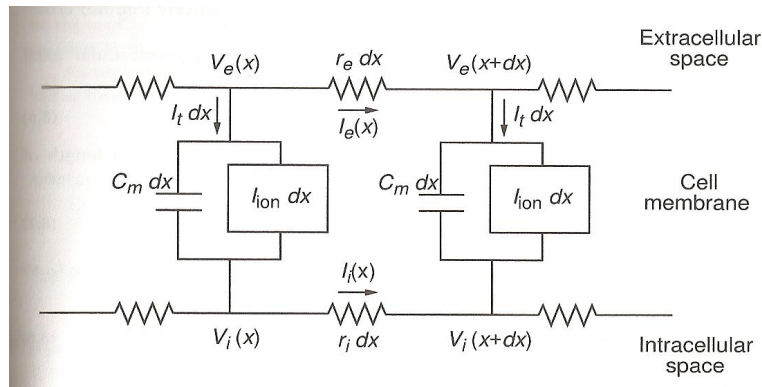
$V_e(x)$

$r_e\ dx$

$V_e(x+dx)$

Extracellular space

$I_t\ dx$

$I_e(x)$

$I_t\ dx$

$C_m\ dx$

$I_{\text{ion}}\ dx$

$C_m\ dx$

$I_{\text{ion}}\ dx$

Cell membrane

$I_i(x)$

$V_i\ (x)$

$r_i\ dx$

$V_i\ (x+dx)$

Intracellular space